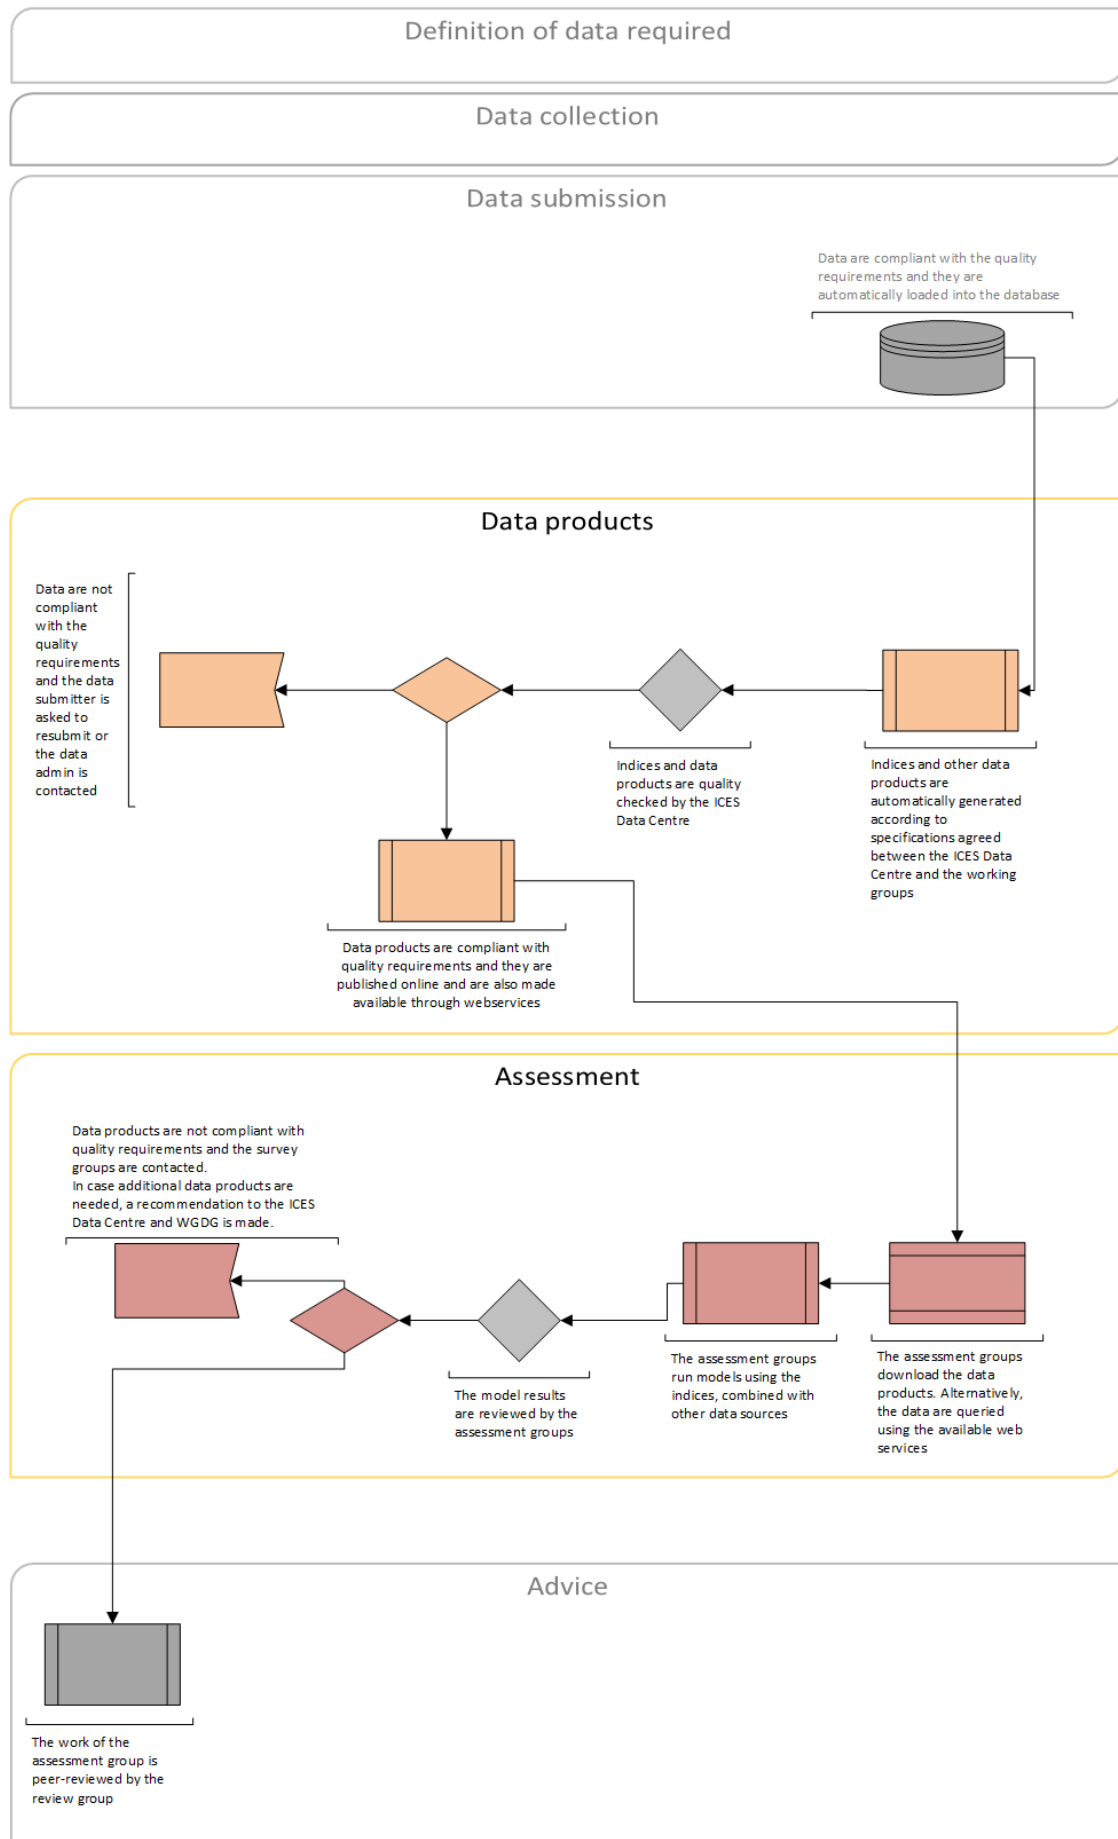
Definition of data required

Data collection

Data submission

Data are compliant with the quality requirements and they are automatically loaded into the database

Data products

Data are not compliant with the quality requirements and the data submitter is asked to resubmit or the data admin is contacted

Indices and data products are quality checked by the ICES Data Centre

Indices and other data products are automatically generated according to specifications agreed between the ICES Data Centre and the working groups

Data products are compliant with quality requirements and they are published online and are also made available through webservices

Assessment

Data products are not compliant with quality requirements and the survey groups are contacted.
In case additional data products are needed, a recommendation to the ICES Data Centre and WGDG is made.

The model results are reviewed by the assessment groups

The assessment groups run models using the indices, combined with other data sources

The assessment groups download the data products. Alternatively, the data are queried using the available web services

Advice

The work of the assessment group is peer-reviewed by the review group